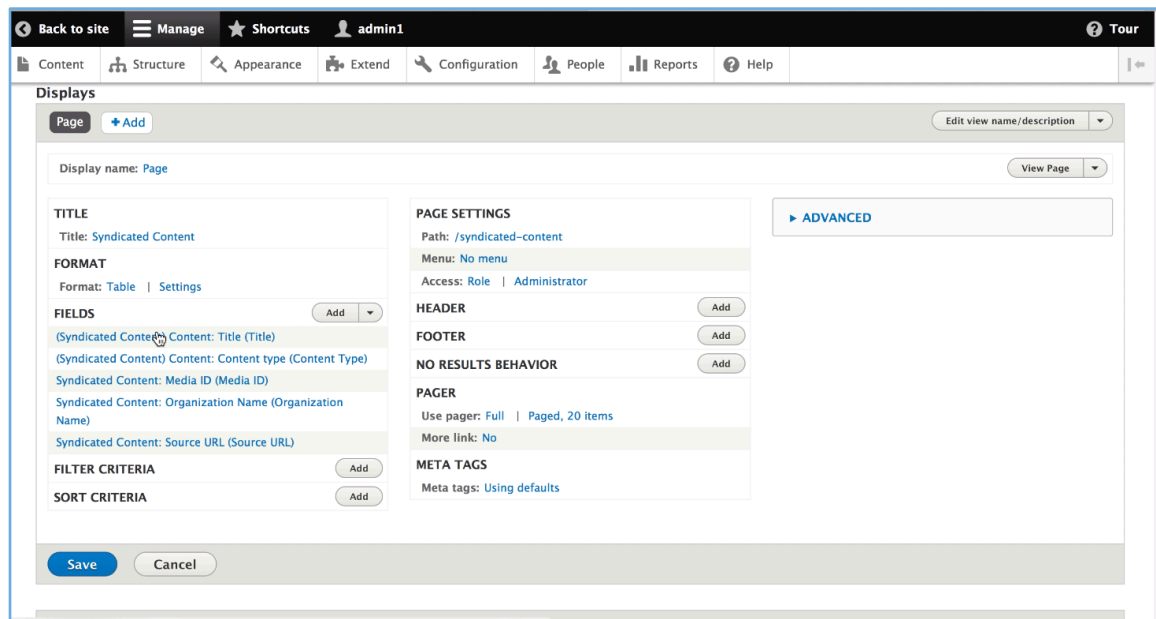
Back to site Manage Shortcuts admin1 Tour

Content Structure Appearance Extend Configuration People Reports Help

Displays

Page + Add

Edit view name/description

Display name: Page

View Page

TITLE
Title: Syndicated Content

FORMAT
Format: Table | Settings

FIELDS
Add
(Syndicated Content) Content: Title (Title)
(Syndicated Content) Content: Content type (Content Type)
Syndicated Content: Media ID (Media ID)
Syndicated Content: Organization Name (Organization Name)
Syndicated Content: Source URL (Source URL)

FILTER CRITERIA
Add

SORT CRITERIA
Add

PAGE SETTINGS
Path: /syndicated-content
Menu: No menu
Access: Role | Administrator

HEADER
Add

FOOTER
Add

NO RESULTS BEHAVIOR
Add

PAGER
Use pager: Full | Paged, 20 items
More link: No

META TAGS
Meta tags: Using defaults

▸ ADVANCED

Save Cancel